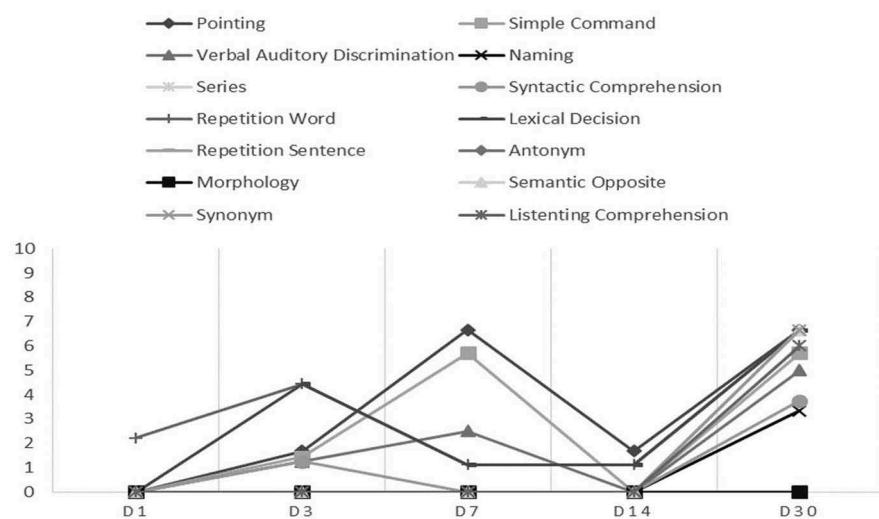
Pointing
Simple Command
Verbal Auditory Discrimination
Naming
Series
Syntactic Comprehension
Repetition Word
Lexical Decision
Repetition Sentence
Antonym
Morphology
Semantic Opposite
Synonym
Listenting Comprehension

10
9
8
7
6
5
4
3
2
1
0

D1
D3
D7
D14
D30